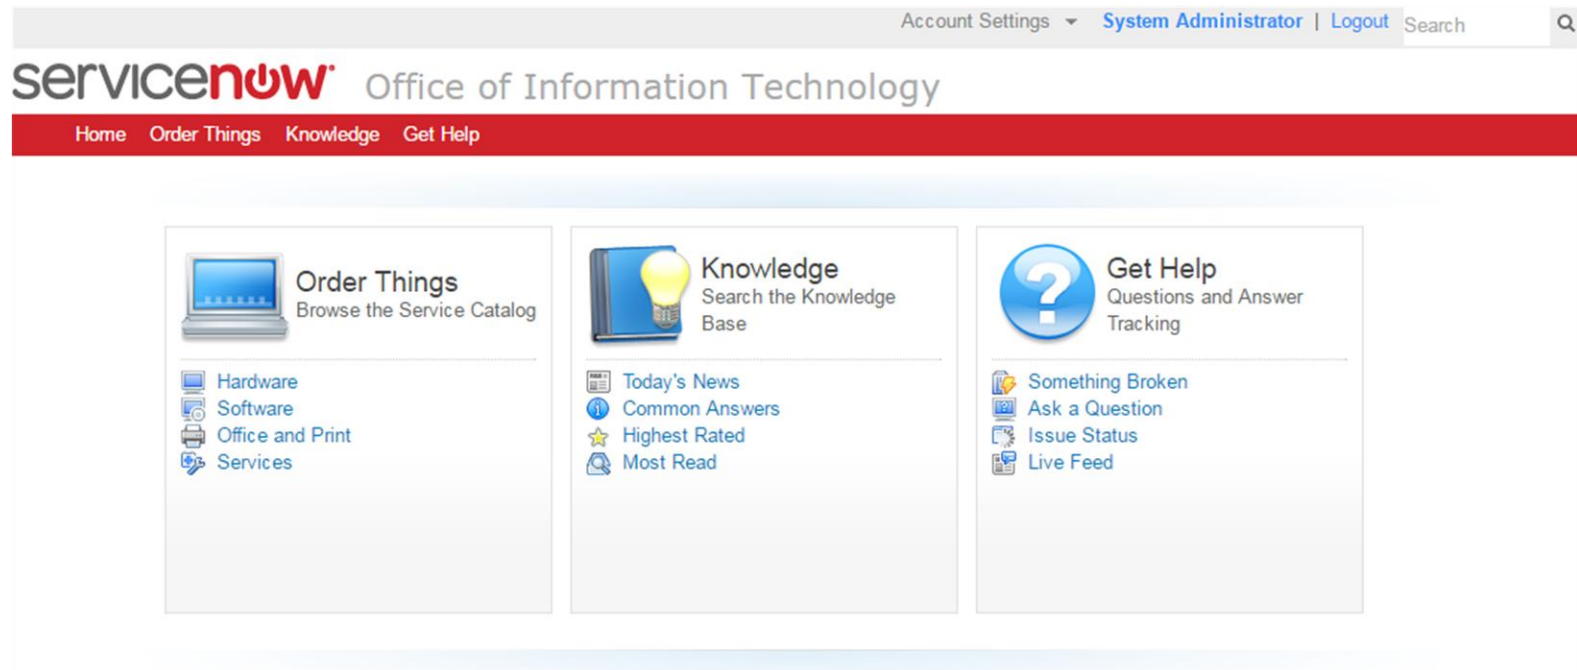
Account Settings | System Administrator | Logout Search

servicenow Office of Information Technology

Home Order Things Knowledge Get Help

Order Things
Browse the Service Catalog

Hardware
Software
Office and Print
Services

Knowledge
Search the Knowledge Base

Today's News
Common Answers
Highest Rated
Most Read

Get Help
Questions and Answer Tracking

Something Broken
Ask a Question
Issue Status
Live Feed